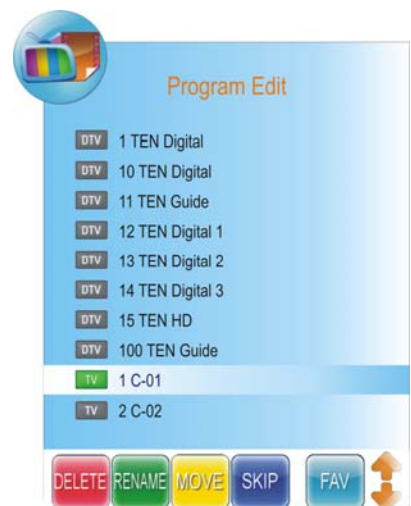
Program Edit

DTV 1 TEN Digital
DTV 10 TEN Digital
DTV 11 TEN Guide
DTV 12 TEN Digital 1
DTV 13 TEN Digital 2
DTV 14 TEN Digital 3
DTV 15 TEN HD
DTV 100 TEN Guide
TV 1 C-01
TV 2 C-02

DELETE RENAME MOVE SKIP FAV